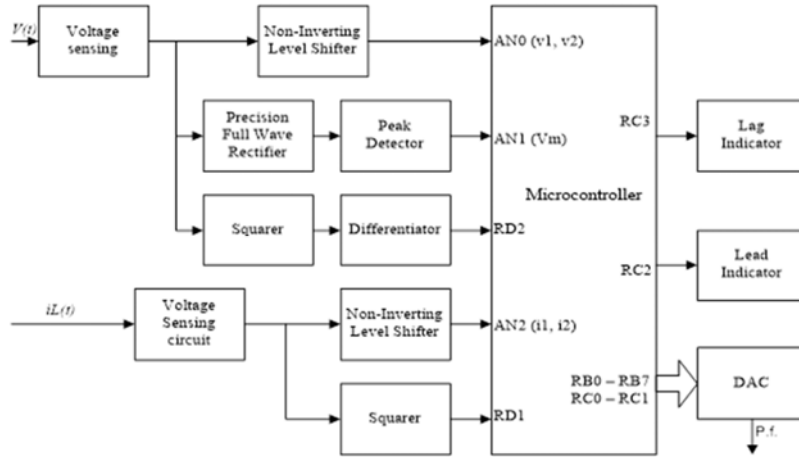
V(t)

Voltage sensing

Non-Inverting Level Shifter

AN0 (v1, v2)

Precision Full Wave Rectifier

Peak Detector

AN1 (Vm)

RC3

Lag Indicator

Microcontroller

Squarer

Differentiator

RD2

RC2

Lead Indicator

iL(t)

Voltage Sensing circuit

Non-Inverting Level Shifter

AN2 (i1, i2)

RB0 – RB7
RC0 – RC1

DAC

Squarer

RD1

P.f.